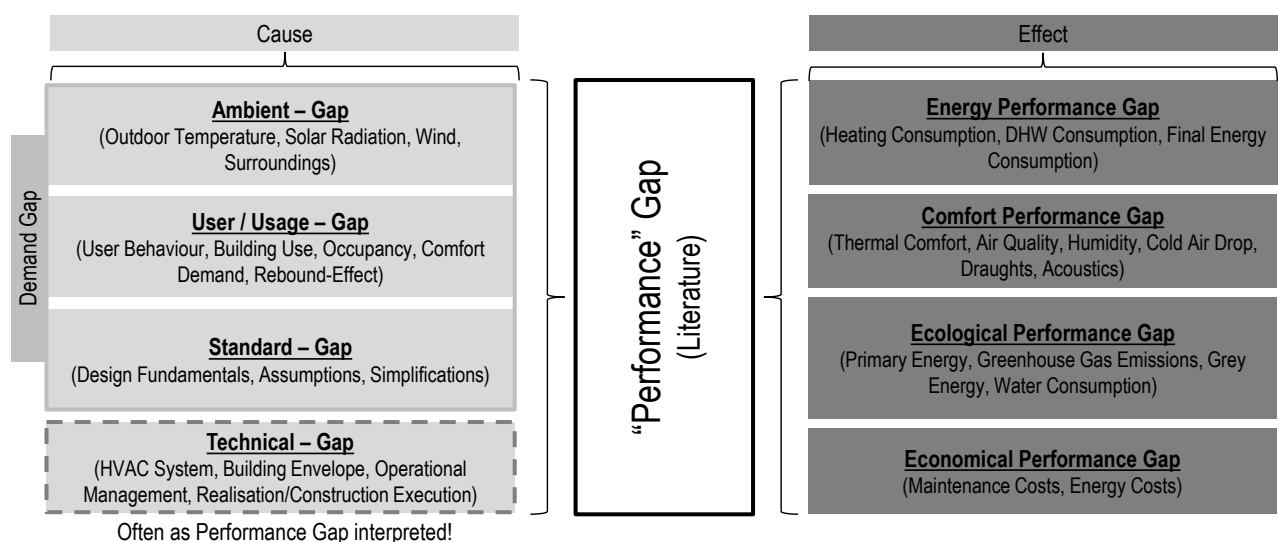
Cause

Effect

Demand Gap

**Ambient – Gap**
(Outdoor Temperature, Solar Radiation, Wind, Surroundings)

**User / Usage – Gap**
(User Behaviour, Building Use, Occupancy, Comfort Demand, Rebound-Effect)

**Standard – Gap**
(Design Fundamentals, Assumptions, Simplifications)

**Technical – Gap**
(HVAC System, Building Envelope, Operational Management, Realisation/Construction Execution)

Often as Performance Gap interpreted!

"Performance" Gap
(Literature)

**Energy Performance Gap**
(Heating Consumption, DHW Consumption, Final Energy Consumption)

**Comfort Performance Gap**
(Thermal Comfort, Air Quality, Humidity, Cold Air Drop, Draughts, Acoustics)

**Ecological Performance Gap**
(Primary Energy, Greenhouse Gas Emissions, Grey Energy, Water Consumption)

**Economical Performance Gap**
(Maintenance Costs, Energy Costs)